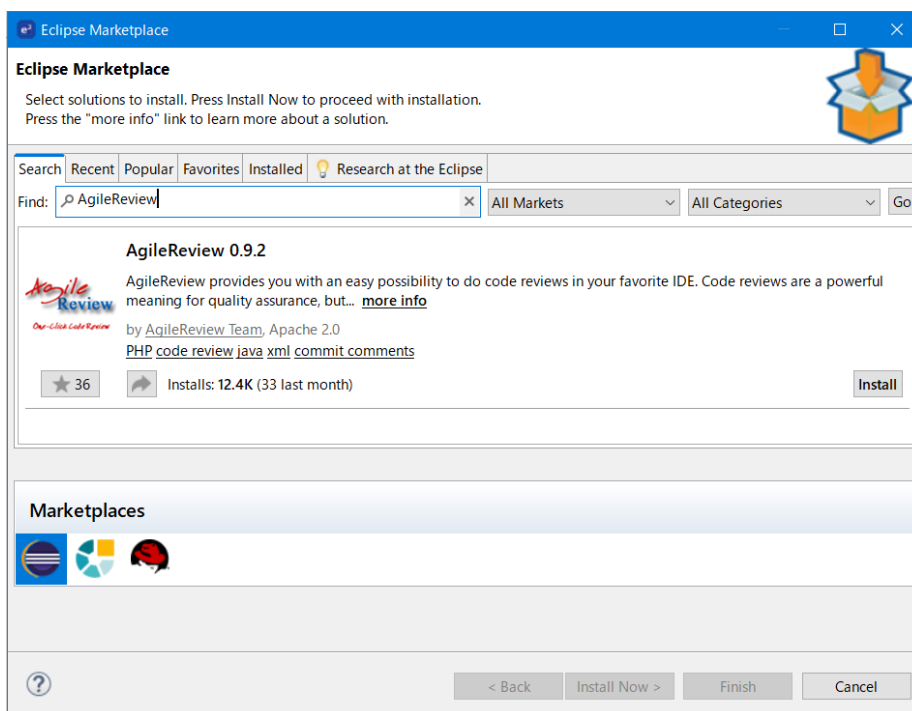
Eclipse Marketplace

Eclipse Marketplace

Select solutions to install. Press Install Now to proceed with installation.
Press the "more info" link to learn more about a solution.

Search | Recent | Popular | Favorites | Installed | Research at the Eclipse

Find: AgileReview
All Markets
All Categories
Go

AgileReview 0.9.2

AgileReview
One-Click Code Review

AgileReview provides you with an easy possibility to do code reviews in your favorite IDE. Code reviews are a powerful meaning for quality assurance, but... more info

by AgileReview Team, Apache 2.0
PHP code review java xml commit comments

36
Installs: 12.4K (33 last month)
Install

Marketplaces

?
< Back
Install Now >
Finish
Cancel